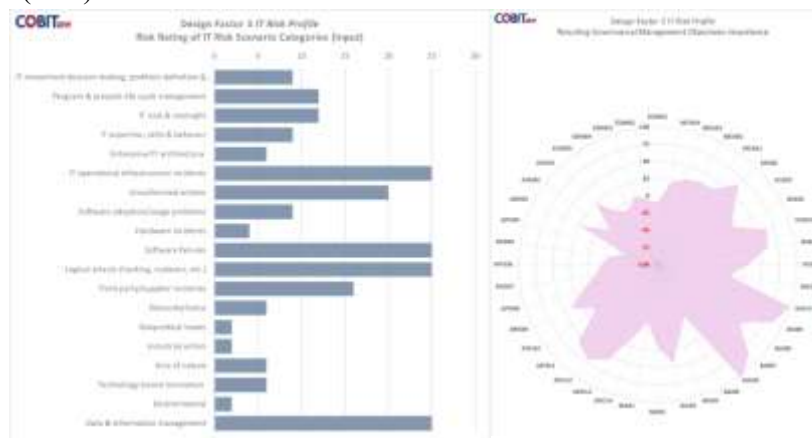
COBIT 2019

Design Factor 3 IT Risk Profile
Risk Rating of IT Risk Scenario Categories (Input)

0 5 10 15 20 25 30

IT investment decision making, portfolio definition &
Program & projects life cycle management
IT cost & oversight
IT expertise, skills & behavior
Enterprise/IT architecture
IT operational infrastructure incidents
Unauthorized actions
Software adoption/usage problems
Hardware incidents
Software failures
Logical attacks (hacking, malware, etc.)
Third-party/supplier incidents
Noncompliance
Geopolitical Issues
Industrial action
Acts of nature
Technology-based innovation
Environmental
Data & information management

COBIT 2019

Design Factor 3 IT Risk Profile
Resulting Governance/Management Objectives Importance

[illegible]